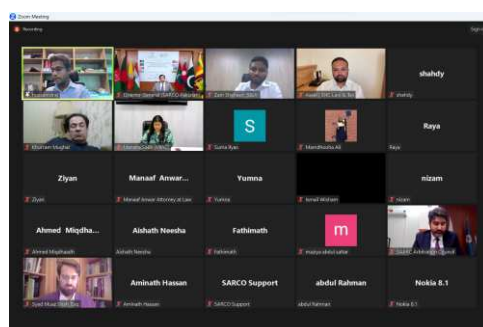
Zoom Meeting
Recording

shahdy
shahdy

Khurram Mughal
S
Suma Ryan
Mamdhoohe Ali
Raya
Raya

Ziyan
Ziyan
Manaaf Anwar...
Manaaf Anwar Attorney at Law
Yumna
Yumna
Ismail Misham
nizam
nizam

Ahmed Miqdha...
Ahmed Miqdhaadh
Aishath Neesha
Aishath Neesha
Fathimath
Fathimath
m
mariya abdul sattar

Aminath Hassan
Aminath Hassan
SARCO Support
SARCO Support
abdul Rahman
abdul Rahman
Nokia 8.1
Nokia 8.1